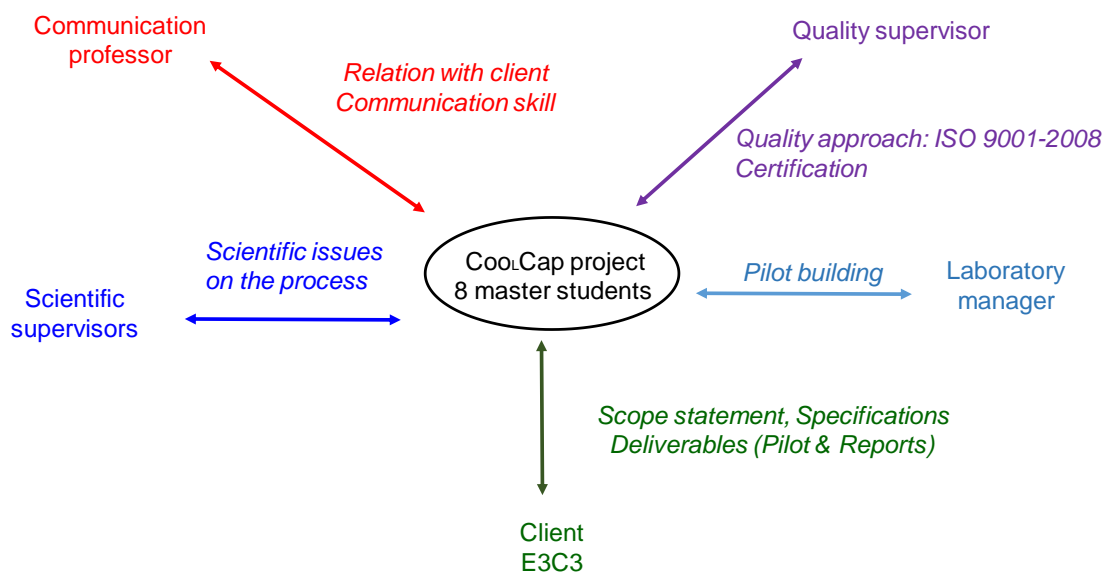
Communication professor

Relation with client
Communication skill

Quality supervisor

Quality approach: ISO 9001-2008
Certification

Scientific issues on the process

CooLCap project
8 master students

Pilot building

Laboratory manager

Scientific supervisors

Scope statement, Specifications
Deliverables (Pilot & Reports)

Client
E3C3